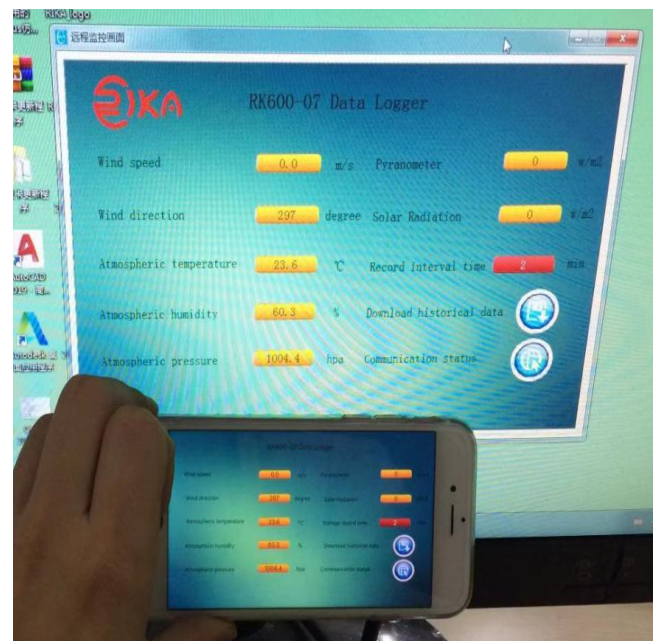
RIKA logo

远程监控画面

RIKA

RK600-07 Data Logger

Wind speed 0.0 m/s Pyranometer 0 w/m2

Wind direction 297 degree Solar Radiation 0 w/m2

Atmospheric temperature 23.6 ℃ Record interval time 2 min

Atmospheric humidity 60.3 % Download historical data

Atmospheric pressure 1004.4 hpa Communication status

RK600-07 Data Logger

Wind speed 0.0 m/s Pyranometer 0

Wind direction 297 degree Solar Radiation 0

Atmospheric temperature 23.6 ℃ Storage record time 2

Atmospheric humidity 60.3 % Download historical data

Atmospheric pressure 1004.4 hpa Communication status